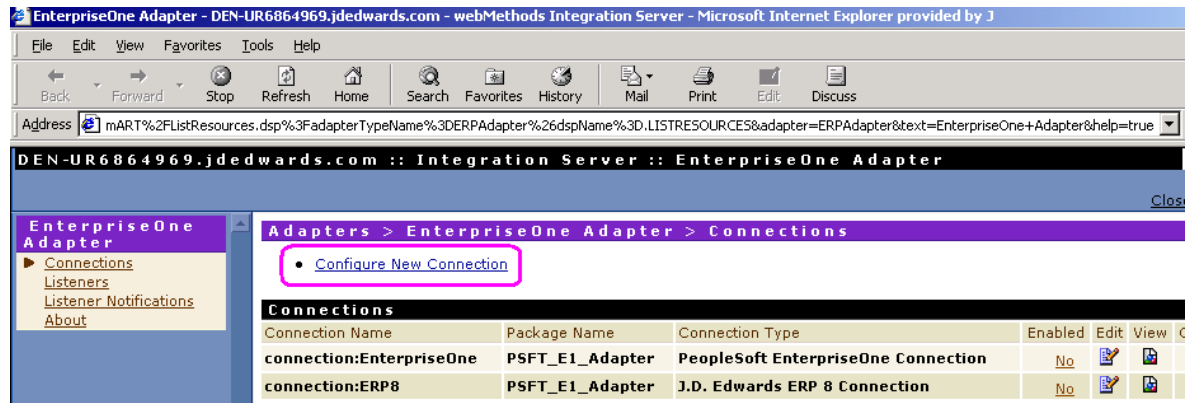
EnterpriseOne Adapter - DEN-UR6864969.jdedwards.com - webMethods Integration Server - Microsoft Internet Explorer provided by J

File Edit View Favorites Tools Help

Back Forward Stop Refresh Home Search Favorites History Mail Print Edit Discuss

Address mART%2FListResources.dsp%3FadapterTypeName%3DERPAdapter%26dspName%3D.LISTRESOURCES&adapter=ERPAdapter&text=EnterpriseOne+Adapter&help=true

DEN-UR6864969.jdedwards.com :: Integration Server :: EnterpriseOne Adapter

Clos

EnterpriseOne Adapter
Connections
Listeners
Listener Notifications
About

Adapters > EnterpriseOne Adapter > Connections

• Configure New Connection

Connections

| Connection Name | Package Name | Connection Type | Enabled | Edit | View |
|---|---|---|---|---|---|
| connection:EnterpriseOne | PSFT_E1_Adapter | PeopleSoft EnterpriseOne Connection | No | | |
| connection:ERP8 | PSFT_E1_Adapter | J.D. Edwards ERP 8 Connection | No | | |